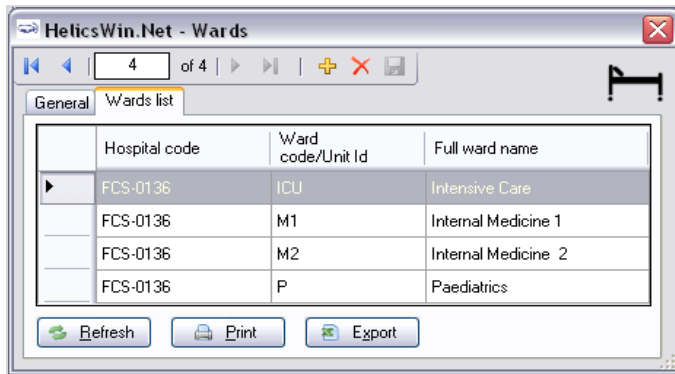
HelicsWin.Net - Wards

4 of 4

General | Wards list

| | Hospital code | Ward code/Unit Id | Full ward name |
|---|---|---|---|
| ▶ | FCS-0136 | ICU | Intensive Care |
| | FCS-0136 | M1 | Internal Medicine 1 |
| | FCS-0136 | M2 | Internal Medicine 2 |
| | FCS-0136 | P | Paediatrics |

Refresh | Print | Export